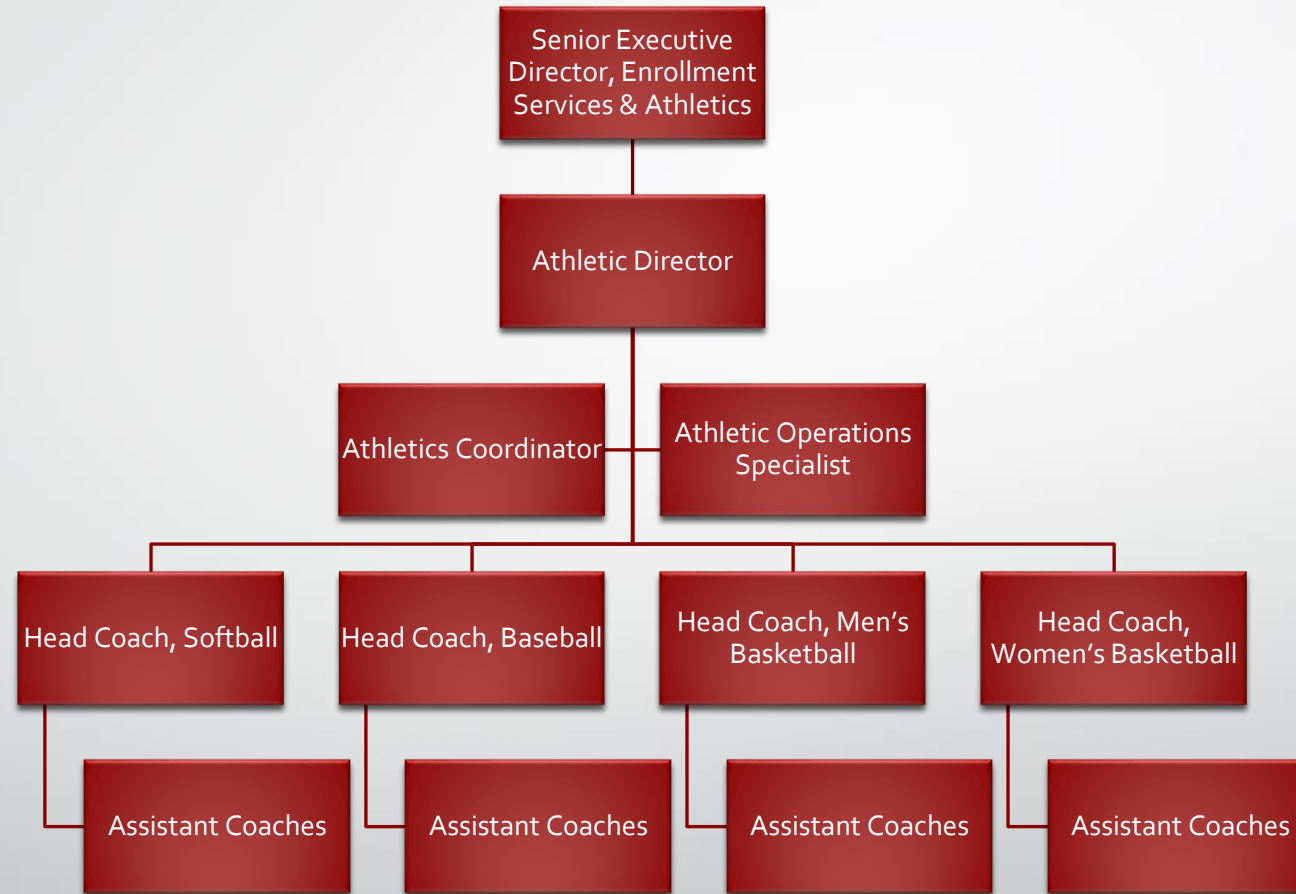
Senior Executive Director, Enrollment Services & Athletics

Athletic Director

Athletics Coordinator

Athletic Operations Specialist

Head Coach, Softball

Head Coach, Baseball

Head Coach, Men's Basketball

Head Coach, Women's Basketball

Assistant Coaches

Assistant Coaches

Assistant Coaches

Assistant Coaches